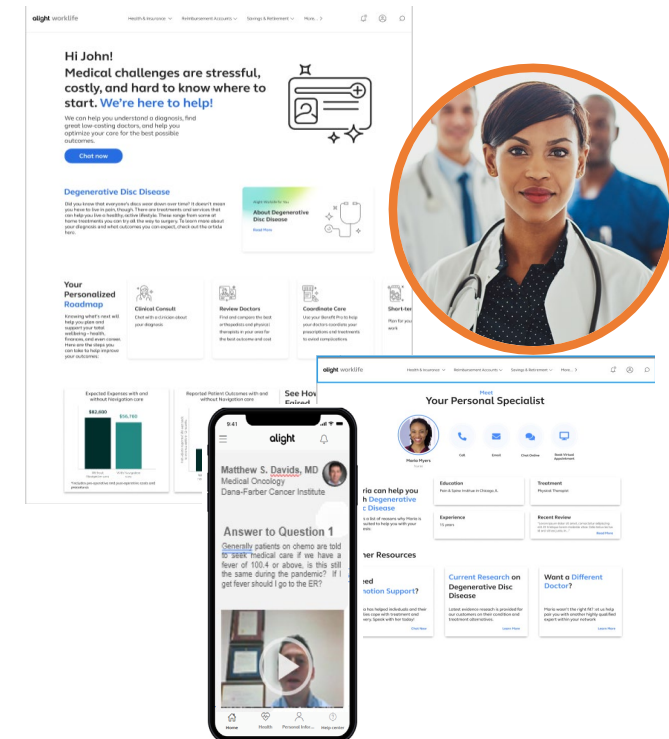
alight worklife   Health & Insurance   Reimbursement Accounts   Savings & Retirement   More...

Hi John!
Medical challenges are stressful, costly, and hard to know where to start. We're here to help!

We can help you understand a diagnosis, find great low-costing doctors, and help you optimize your care for the best possible outcomes.

Chat now

Degenerative Disc Disease

Did you know that everyone's discs wear down over time? It doesn't mean you have to live in pain, though. There are treatments and services that can help you live a healthy, active lifestyle. These range from some at home treatments you can try all the way to surgery. To learn more about your diagnosis and what outcomes you can expect, check out the article here.

About Degenerative Disc Disease
Read More

Your Personalized Roadmap

Knowing what's next will help you plan and support your total wellbeing – health, finances, and even career. Here are the steps you can take to help improve your outcomes.

Clinical Consult
Chat with a clinician about your diagnosis

Review Doctors
Find and compare the best orthopedists and physical therapists in your area for the best outcome and cost

Coordinate Care
Use your Benefit Pro to help your doctors coordinate your prescriptions and treatments to avoid complications.

Short-ter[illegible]
Plan for you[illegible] work

Expected Expenses with and without Navigation care
$82,600
$56,760

Reported Patient Outcomes with and without Navigation care

See How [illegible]

alight worklife   Health & Insurance   Reimbursement Accounts   Savings & Retirement   More...

Meet
Your Personal Specialist

Maria Myers

Call   Email   Chat Online   Book Virtual Appointment

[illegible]ria can help you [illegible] Degenerative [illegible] Disease

Education
Pain & Spine Institute in Chicago IL

Treatment
Physical Therapist

Experience
15 years

Recent Review
Read More

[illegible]her Resources

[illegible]eed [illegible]motion Support?

Current Research on Degenerative Disc Disease

Want a Different Doctor?

Read More   Learn More   Learn More

9:41
alight

Matthew S. Davids, MD
Medical Oncology
Dana-Farber Cancer Institute

Answer to Question 1
Generally patients on chemo are told to seek medical care if we have a fever of 100.4 or above, is this still the same during the pandemic? If I get fever should I go to the ER?

Home   Health   Personal Info...   Help center